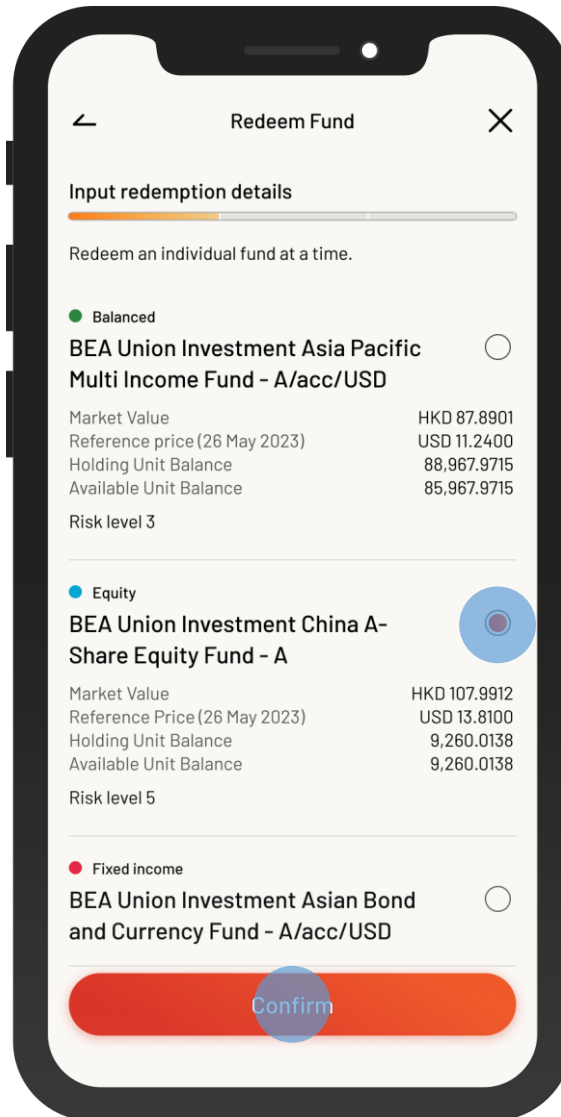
Redeem Fund

Input redemption details

Redeem an individual fund at a time.

Balanced

BEA Union Investment Asia Pacific Multi Income Fund - A/acc/USD

| | |
|---|---|
| Market Value | HKD 87.8901 |
| Reference price (26 May 2023) | USD 11.2400 |
| Holding Unit Balance | 88,967.9715 |
| Available Unit Balance | 85,967.9715 |

Risk level 3

Equity

BEA Union Investment China A-Share Equity Fund - A

| | |
|---|---|
| Market Value | HKD 107.9912 |
| Reference Price (26 May 2023) | USD 13.8100 |
| Holding Unit Balance | 9,260.0138 |
| Available Unit Balance | 9,260.0138 |

Risk level 5

Fixed income

BEA Union Investment Asian Bond and Currency Fund - A/acc/USD

Confirm